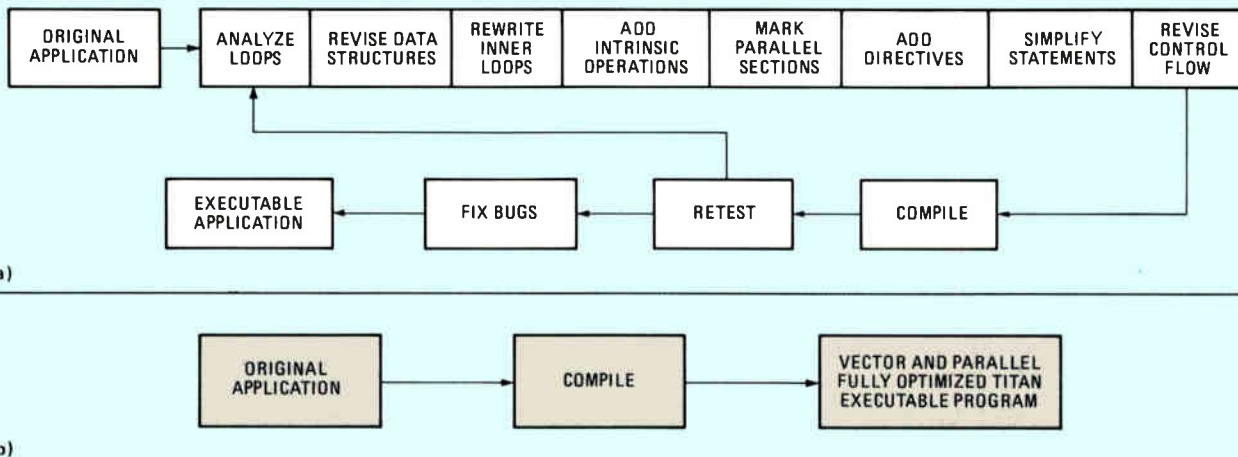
ORIGINAL APPLICATION

ANALYZE LOOPS

REVISE DATA STRUCTURES

REWRITE INNER LOOPS

ADD INTRINSIC OPERATIONS

MARK PARALLEL SECTIONS

ADD DIRECTIVES

SIMPLIFY STATEMENTS

REVISE CONTROL FLOW

EXECUTABLE APPLICATION

FIX BUGS

RETEST

COMPILE

a)

ORIGINAL APPLICATION

COMPILE

VECTOR AND PARALLEL FULLY OPTIMIZED TITAN EXECUTABLE PROGRAM

b)